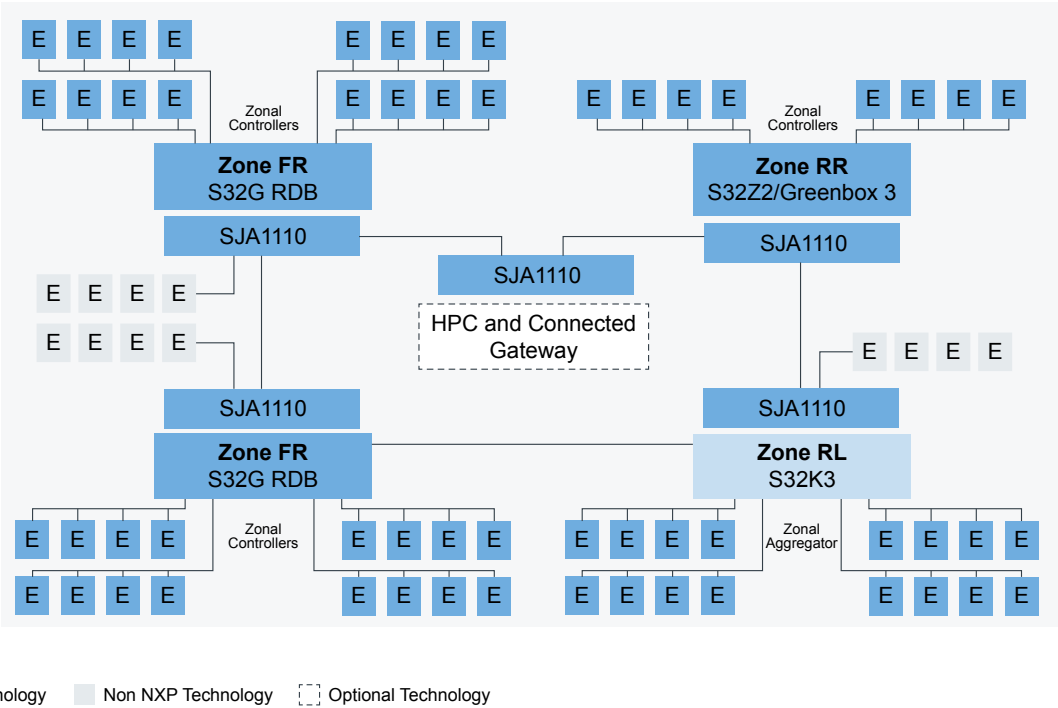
E E E E
E E E E
E E E E
E E E E
Zonal Controllers
Zone FR
S32G RDB
SJA1110

E E E E
E E E E
Zonal Controllers
Zone RR
S32Z2/Greenbox 3
SJA1110

SJA1110
HPC and Connected Gateway

E E E E
E E E E

E E E E

SJA1110
Zone FR
S32G RDB
Zonal Controllers
E E E E
E E E E
E E E E
E E E E

SJA1110
Zone RL
S32K3
Zonal Aggregator
E E E E
E E E E
E E E E
E E E E

nology Non NXP Technology Optional Technology